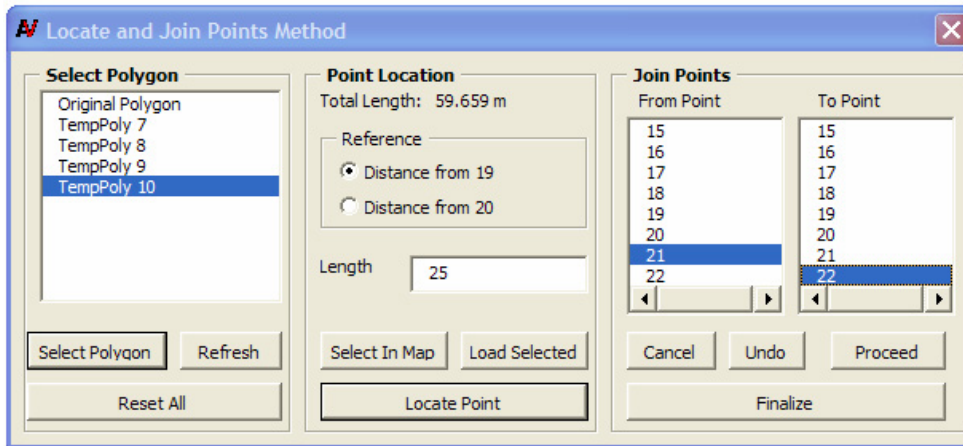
Locate and Join Points Method

Select Polygon
Original Polygon
TempPoly 7
TempPoly 8
TempPoly 9
TempPoly 10

Select Polygon
Refresh
Reset All

Point Location
Total Length: 59.659 m
Reference
Distance from 19
Distance from 20
Length
25
Select In Map
Load Selected
Locate Point

Join Points
From Point
15
16
17
18
19
20
21
22
To Point
15
16
17
18
19
20
21
22
Cancel
Undo
Proceed
Finalize